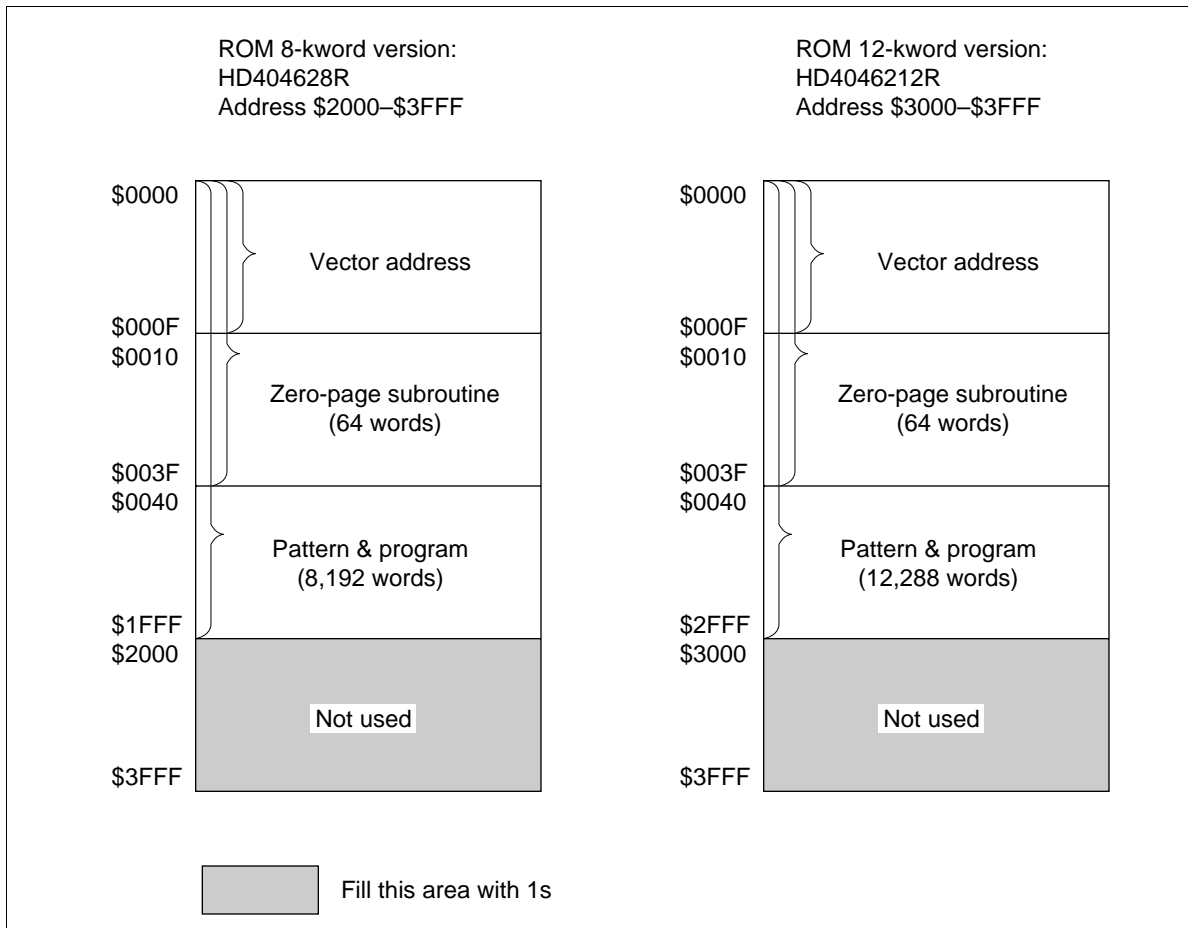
ROM 8-kword version:
HD404628R
Address \$2000–\$3FFF

\$0000
Vector address
\$000F
\$0010
Zero-page subroutine
(64 words)
\$003F
\$0040
Pattern & program
(8,192 words)
\$1FFF
\$2000
Not used
\$3FFF

ROM 12-kword version:
HD4046212R
Address \$3000–\$3FFF

\$0000
Vector address
\$000F
\$0010
Zero-page subroutine
(64 words)
\$003F
\$0040
Pattern & program
(12,288 words)
\$2FFF
\$3000
Not used
\$3FFF

Fill this area with 1s